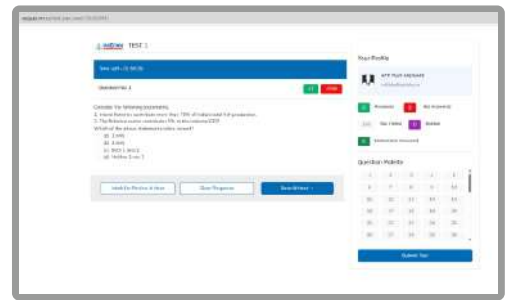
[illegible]

TEST 1

Time Left : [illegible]

Question No. 1

Consider the following statements:
1. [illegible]
2. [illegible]
Which of the above statements is/are correct?
(a) 1 only
(b) 2 only
(c) Both 1 and 2
(d) Neither 1 nor 2

Mark For Review & Next

Clear Response

Save & Next

Your Profile

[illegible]

Answered

Not Answered

Not Visited

Marked

Marked and Answered

Question Palette

| 1 | 2 | 3 | 4 | 5 |
|---|---|---|---|---|
| 6 | 7 | 8 | 9 | 10 |
| 11 | 12 | 13 | 14 | 15 |
| 16 | 17 | 18 | 19 | 20 |
| 21 | 22 | 23 | 24 | 25 |
| 26 | 27 | 28 | 29 | 30 |

Submit Test